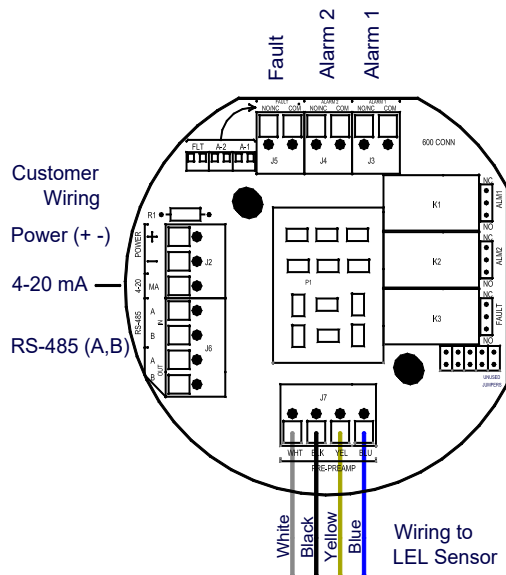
Fault
Alarm 2
Alarm 1

FAULT NO/NC COM
ALARM 2 NO/NC COM
ALARM 1 NO/NC COM

FLT A-2 A-1
J5 J4 J3
600 CONN

Customer Wiring
Power (+ -)
4-20 mA
RS-485 (A,B)

R1
POWER
+
-
J2
4-20
MA
RS-485
A
IN
B
J6
A
OUT
B

P1
K1
K2
K3
NC
ALM1
NO
NC
ALM2
NO
NC
FAULT
NO
UNUSED JUMPERS

J7
WHT BLK YEL BLU
PRE-PREAMP

White
Black
Yellow
Blue
Wiring to LEL Sensor